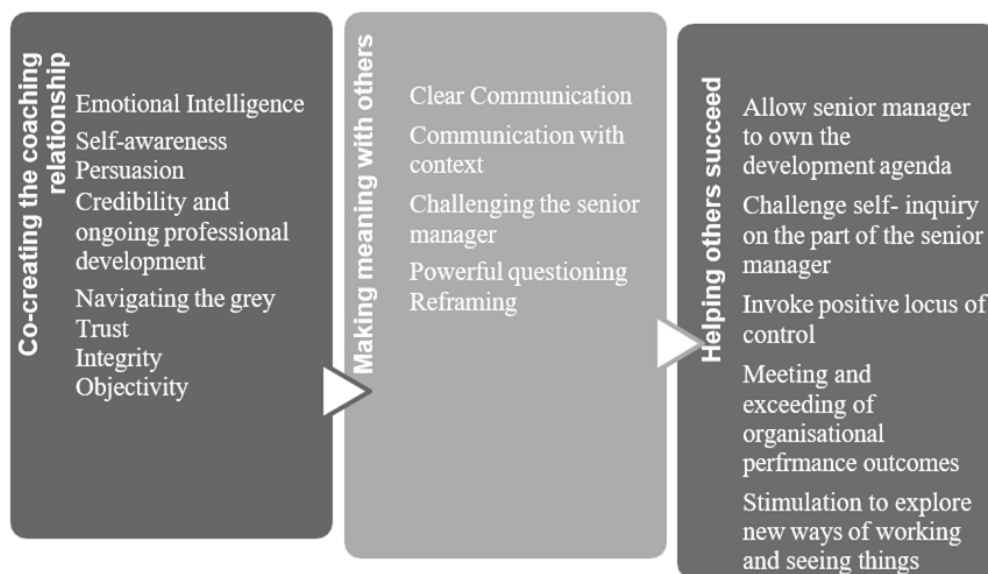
Co-creating the coaching relationship

Emotional Intelligence
Self-awareness
Persuasion
Credibility and ongoing professional development
Navigating the grey
Trust
Integrity
Objectivity

Making meaning with others

Clear Communication
Communication with context
Challenging the senior manager
Powerful questioning
Reframing

Helping others succeed

Allow senior manager to own the development agenda
Challenge self- inquiry on the part of the senior manager
Invoke positive locus of control
Meeting and exceeding of organisational perfrmance outcomes
Stimulation to explore new ways of working and seeing things